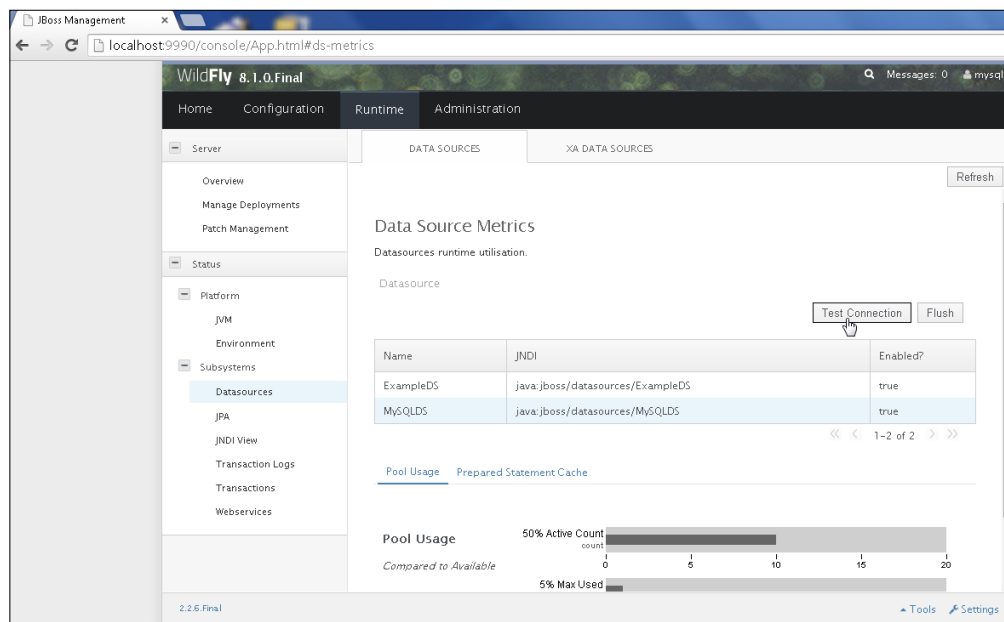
JBoss Management ×

localhost:9990/console/App.html#ds-metrics

WildFly 8.1.0.Final

Messages: 0 mysql

Home Configuration Runtime Administration

Server

Overview

Manage Deployments

Patch Management

Status

Platform

JVM

Environment

Subsystems

Datasources

JPA

JNDI View

Transaction Logs

Transactions

Webservices

DATA SOURCES XA DATA SOURCES

Refresh

Data Source Metrics

Datasources runtime utilisation.

Datasource

Test Connection Flush

| Name | JNDI | Enabled? |
|---|---|---|
| ExampleDS | java:jboss/datasources/ExampleDS | true |
| MySQLDS | java:jboss/datasources/MySQLDS | true |

1-2 of 2

Pool Usage Prepared Statement Cache

Pool Usage

Compared to Available

50% Active Count

count

0 5 10 15 20

5% Max Used

2.2.6.Final

Tools Settings